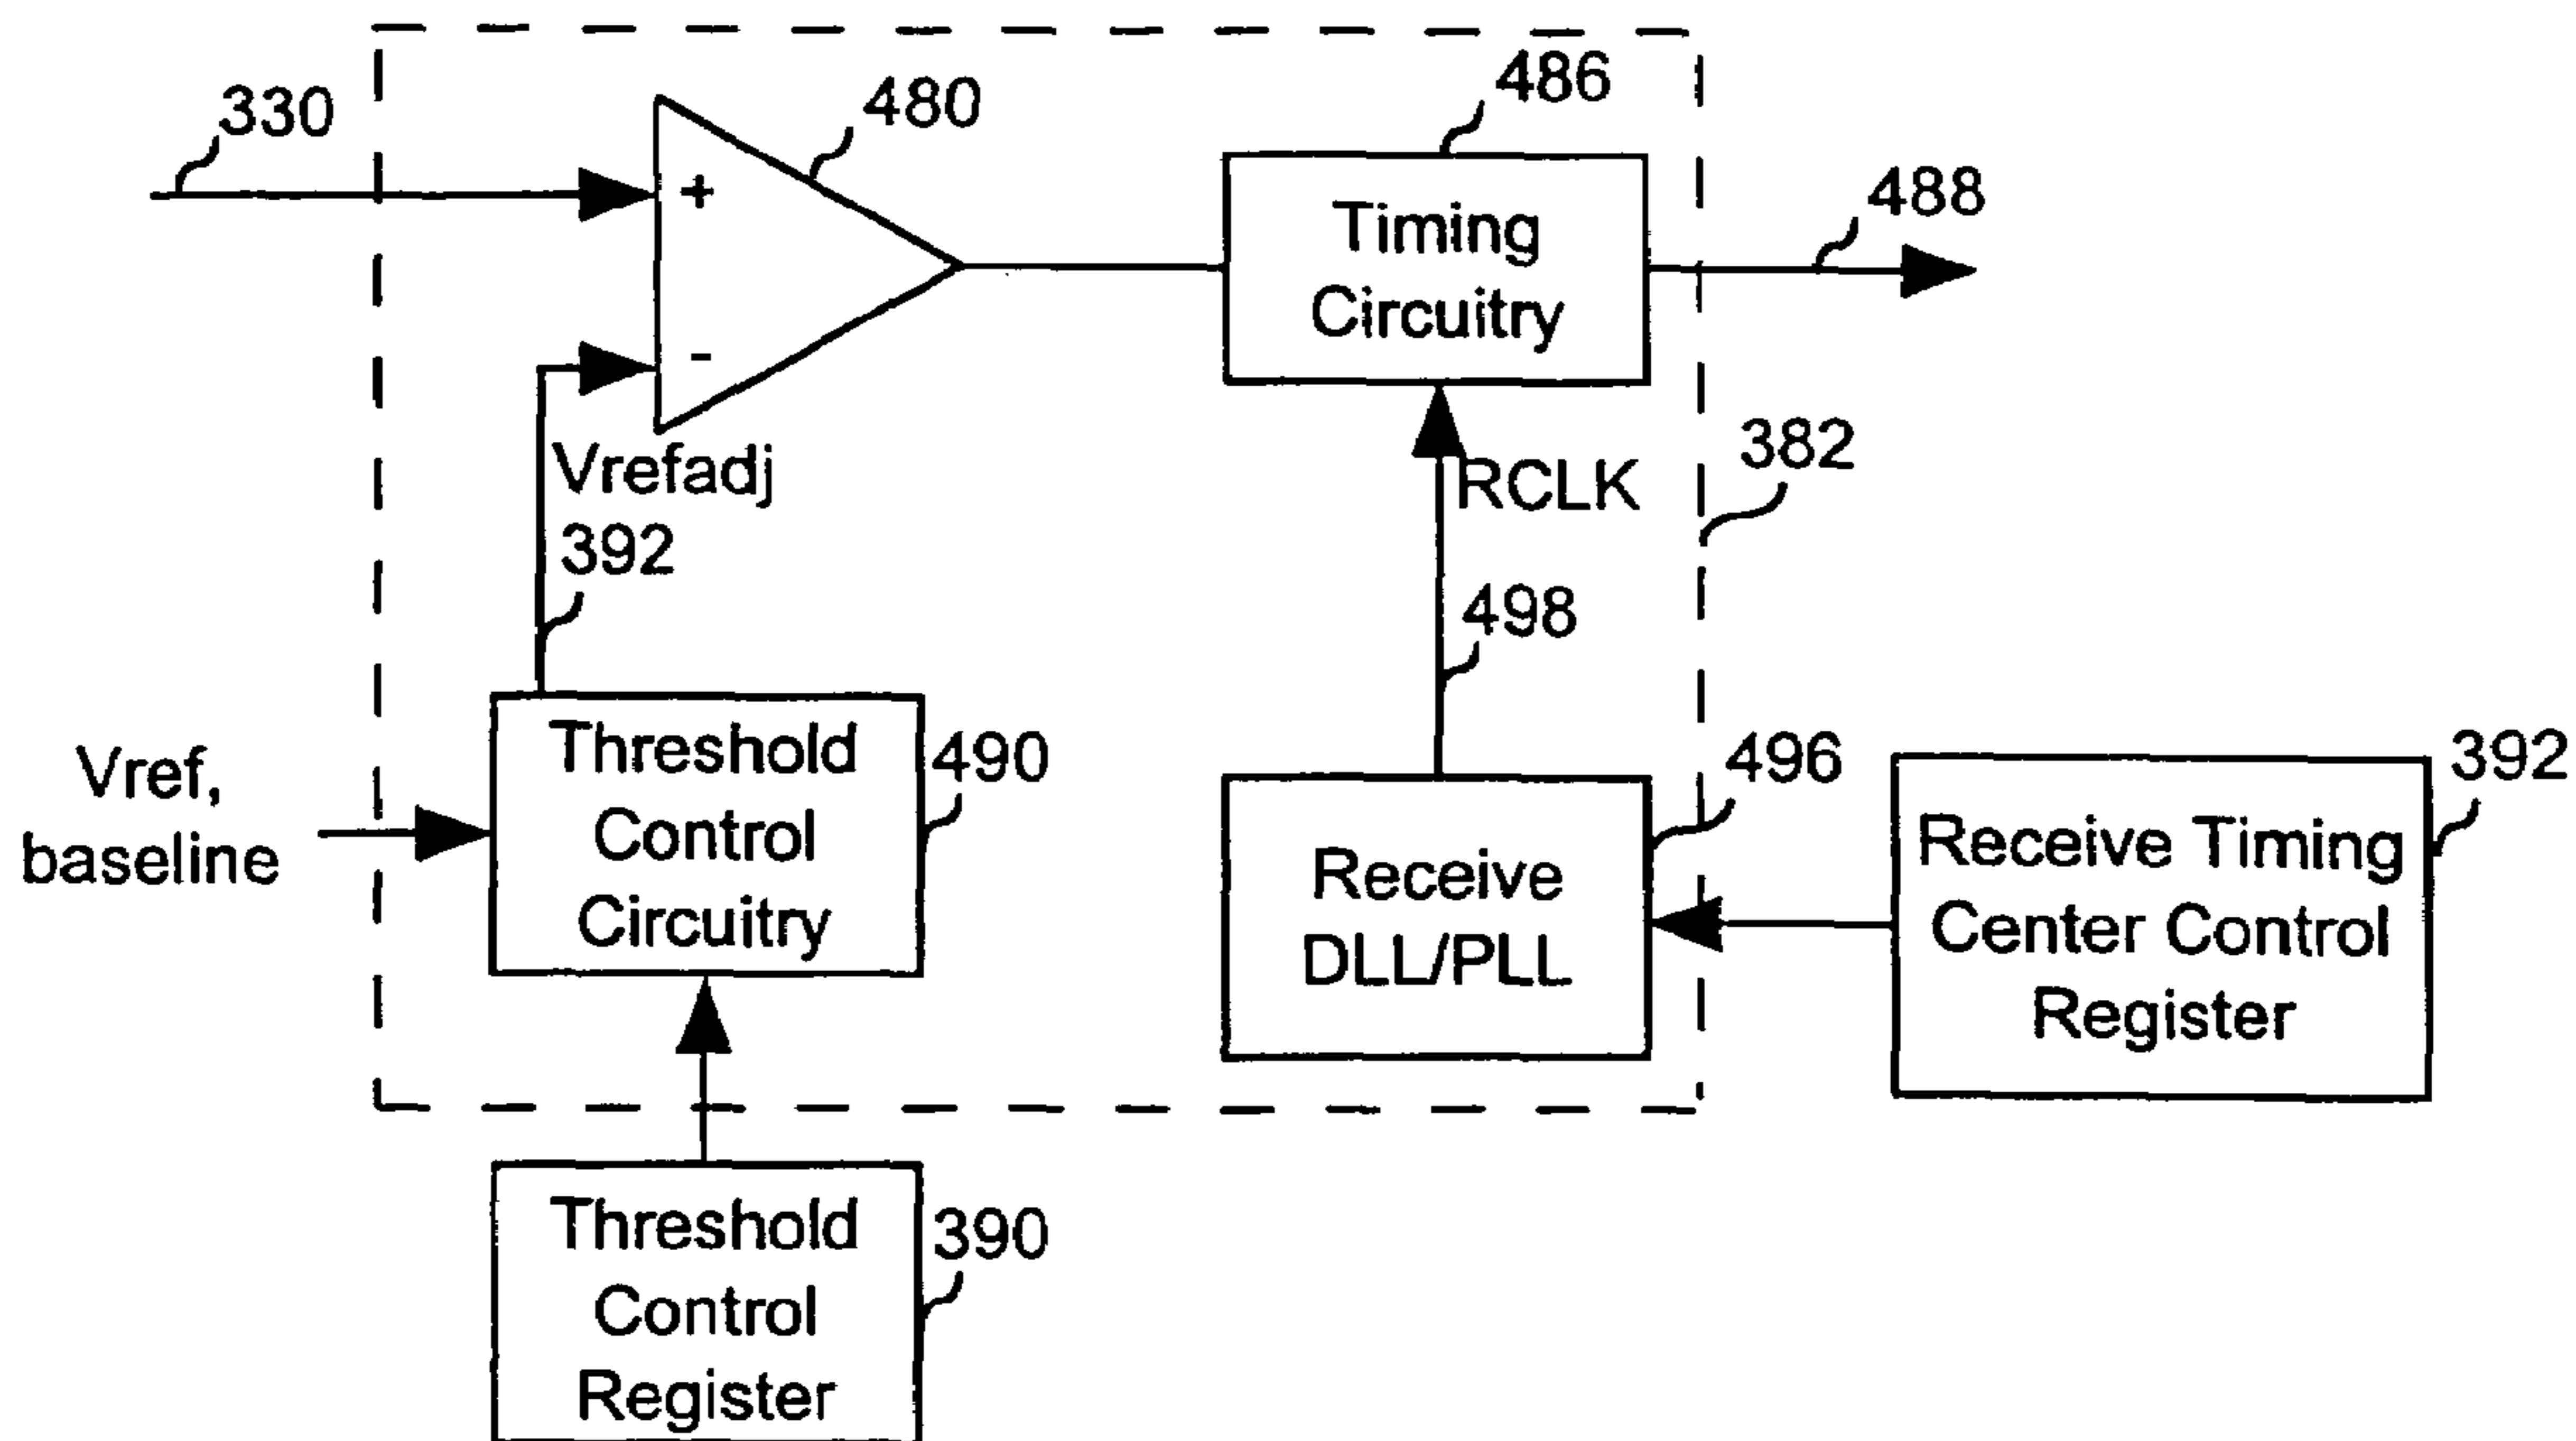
330

480

+

-

486

Timing Circuitry

488

Vrefadj

392

392

RCLK

382

498

Vref, baseline

Threshold Control Circuitry

490

496

Receive DLL/PLL

392

Receive Timing Center Control Register

Threshold Control Register

390